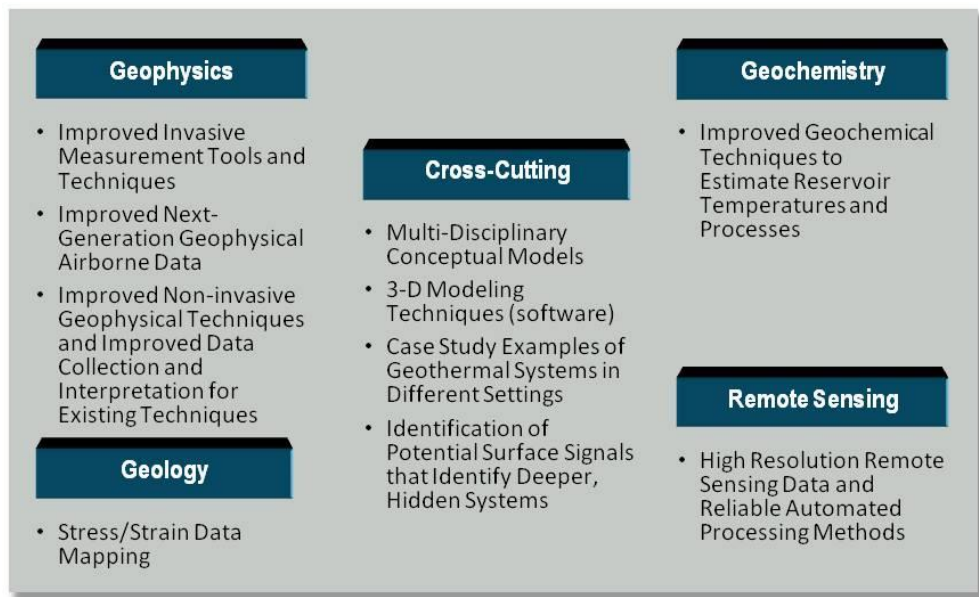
Geophysics

• Improved Invasive Measurement Tools and Techniques
• Improved Next-Generation Geophysical Airborne Data
• Improved Non-invasive Geophysical Techniques and Improved Data Collection and Interpretation for Existing Techniques

Geology

• Stress/Strain Data Mapping

Cross-Cutting

• Multi-Disciplinary Conceptual Models
• 3-D Modeling Techniques (software)
• Case Study Examples of Geothermal Systems in Different Settings
• Identification of Potential Surface Signals that Identify Deeper, Hidden Systems

Geochemistry

• Improved Geochemical Techniques to Estimate Reservoir Temperatures and Processes

Remote Sensing

• High Resolution Remote Sensing Data and Reliable Automated Processing Methods